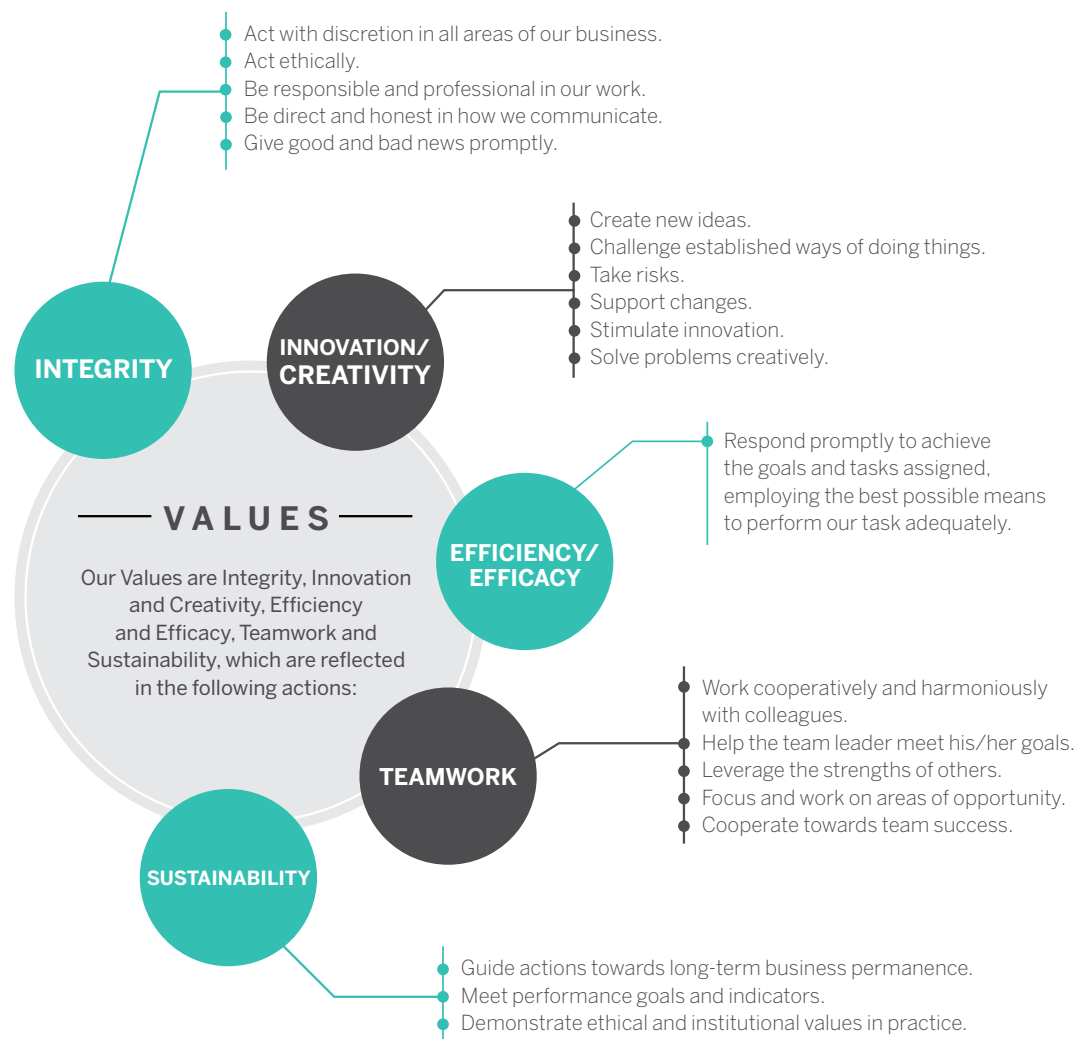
Act with discretion in all areas of our business.
Act ethically.
Be responsible and professional in our work.
Be direct and honest in how we communicate.
Give good and bad news promptly.

Create new ideas.
Challenge established ways of doing things.
Take risks.
Support changes.
Stimulate innovation.
Solve problems creatively.

INTEGRITY

INNOVATION/ CREATIVITY

Respond promptly to achieve the goals and tasks assigned, employing the best possible means to perform our task adequately.

VALUES

Our Values are Integrity, Innovation and Creativity, Efficiency and Efficacy, Teamwork and Sustainability, which are reflected in the following actions:

EFFICIENCY/ EFFICACY

Work cooperatively and harmoniously with colleagues.
Help the team leader meet his/her goals.
Leverage the strengths of others.
Focus and work on areas of opportunity.
Cooperate towards team success.

TEAMWORK

SUSTAINABILITY

Guide actions towards long-term business permanence.
Meet performance goals and indicators.
Demonstrate ethical and institutional values in practice.